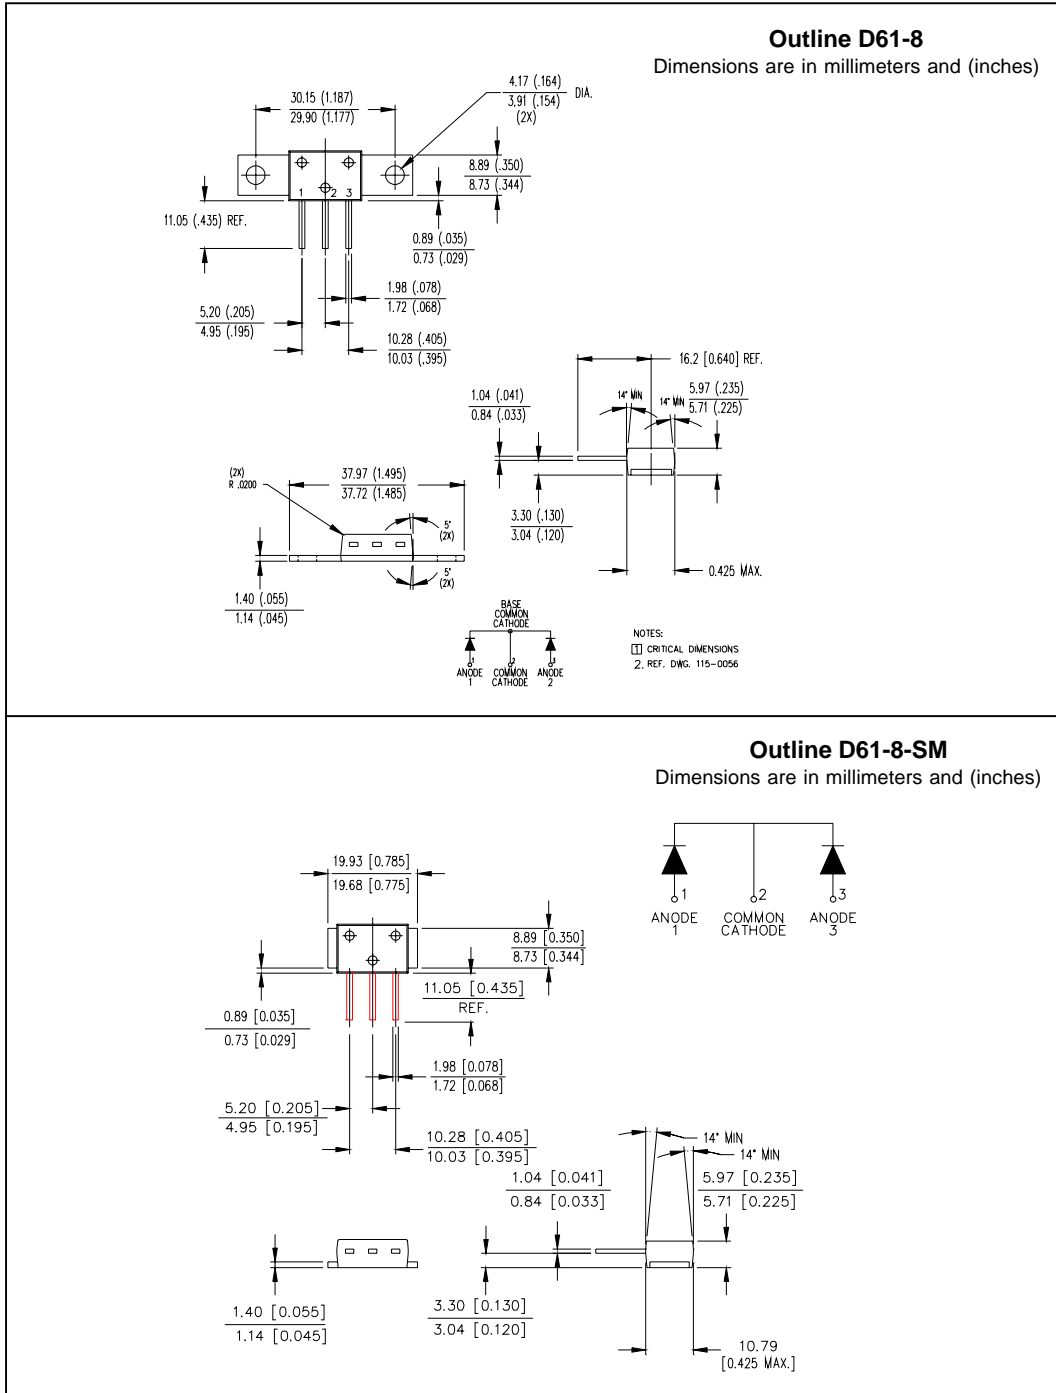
**Outline D61-8**
Dimensions are in millimeters and (inches)

30.15 (1.187)
29.90 (1.177)

4.17 (.164)
3.91 (.154) DIA.
(2X)

8.89 (.350)
8.73 (.344)

1 2 3

11.05 (.435) REF.

0.89 (.035)
0.73 (.029)

1.98 (.078)
1.72 (.068)

5.20 (.205)
4.95 (.195)

10.28 (.405)
10.03 (.395)

16.2 [0.640] REF.

1.04 (.041)
0.84 (.033)

14° MIN
14° MIN

5.97 (.235)
5.71 (.225)

(2X)
R .0200

37.97 (1.495)
37.72 (1.485)

5°
(2X)

5°
(2X)

3.30 (.130)
3.04 (.120)

0.425 MAX.

1.40 (.055)
1.14 (.045)

BASE
COMMON
CATHODE

ANODE
1

COMMON
CATHODE

ANODE
2

NOTES:
1 CRITICAL DIMENSIONS
2. REF. DWG. 115-0056

**Outline D61-8-SM**
Dimensions are in millimeters and (inches)

1
ANODE
1

2
COMMON
CATHODE

3
ANODE
3

19.93 [0.785]
19.68 [0.775]

8.89 [0.350]
8.73 [0.344]

11.05 [0.435]
REF.

0.89 [0.035]
0.73 [0.029]

1.98 [0.078]
1.72 [0.068]

5.20 [0.205]
4.95 [0.195]

10.28 [0.405]
10.03 [0.395]

14° MIN
14° MIN

1.04 [0.041]
0.84 [0.033]

5.97 [0.235]
5.71 [0.225]

1.40 [0.055]
1.14 [0.045]

3.30 [0.130]
3.04 [0.120]

10.79
[0.425 MAX.]